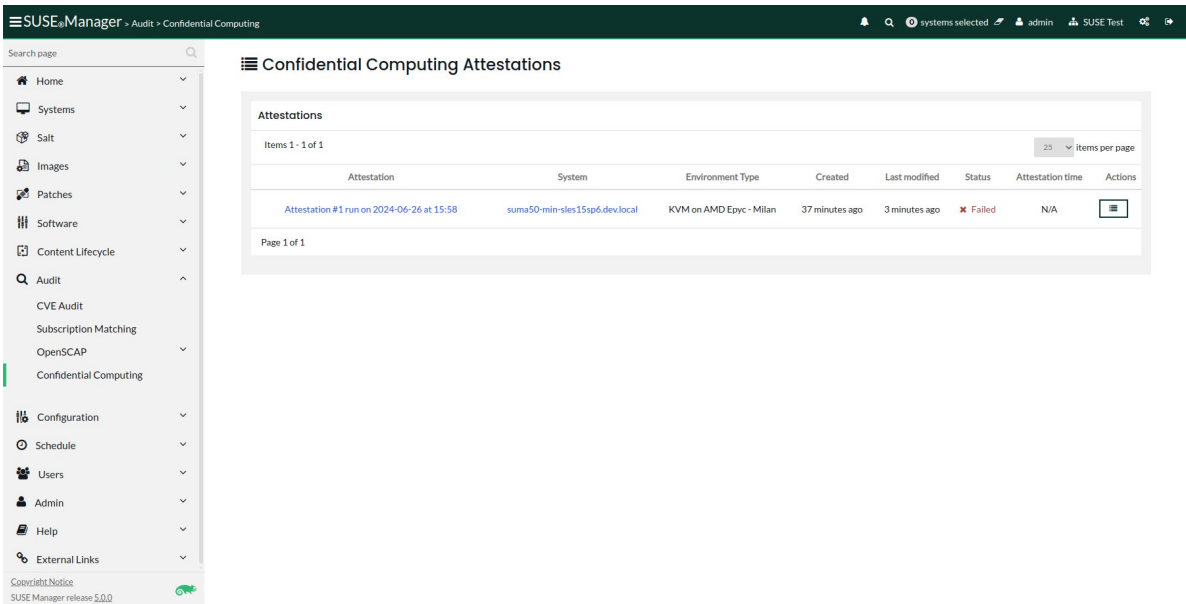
SUSE®Manager > Audit > Confidential Computing

0 systems selected admin SUSE Test

Search page

Home
Systems
Salt
Images
Patches
Software
Content Lifecycle
Audit
CVE Audit
Subscription Matching
OpenSCAP
Confidential Computing
Configuration
Schedule
Users
Admin
Help
External Links

Copyright Notice
SUSE Manager release 5.0.0

Confidential Computing Attestations

Attestations

Items 1 - 1 of 1

25 items per page

| Attestation | System | Environment Type | Created | Last modified | Status | Attestation time | Actions |
|---|---|---|---|---|---|---|---|
| Attestation #1 run on 2024-06-26 at 15:58 | suma50-min-sles15sp6.dev.local | KVM on AMD Epyc - Milan | 37 minutes ago | 3 minutes ago | ✖ Failed | N/A | |

Page 1 of 1